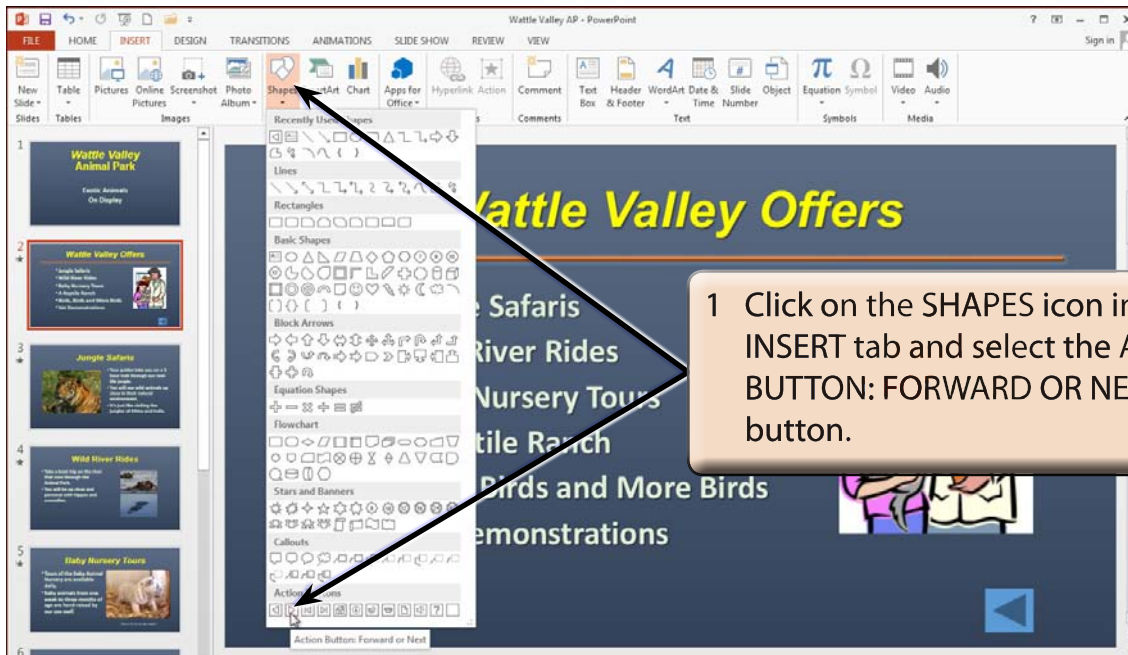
Wattle Valley AP - PowerPoint

? – □ ×

Sign in

FILE HOME INSERT DESIGN TRANSITIONS ANIMATIONS SLIDE SHOW REVIEW VIEW

New Slide Table Pictures Online Pictures Screenshot Photo Album Shapes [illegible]tArt Chart Apps for Office Hyperlink Action Comment Text Box Header & Footer WordArt Date & Time Slide Number Object Equation Symbol Video Audio

Slides Tables Images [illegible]s Comments Text Symbols Media

Recently Used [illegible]apes

Lines

Rectangles

Basic Shapes

Block Arrows

Equation Shapes

Flowchart

Stars and Banners

Callouts

Action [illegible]ons

Action Button: Forward or Next

1

Wattle Valley Animal Park

Exotic Animals On Display

2

Wattle Valley Offers

3

Jungle Safaris

4

Wild River Rides

5

Baby Nursery Tours

6

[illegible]attle Valley Offers

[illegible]e Safaris

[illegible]River Rides

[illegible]Nursery Tours

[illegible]tile Ranch

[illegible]Birds and More Birds

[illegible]emonstrations

1 Click on the SHAPES icon in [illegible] INSERT tab and select the A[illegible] BUTTON: FORWARD OR NE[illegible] button.